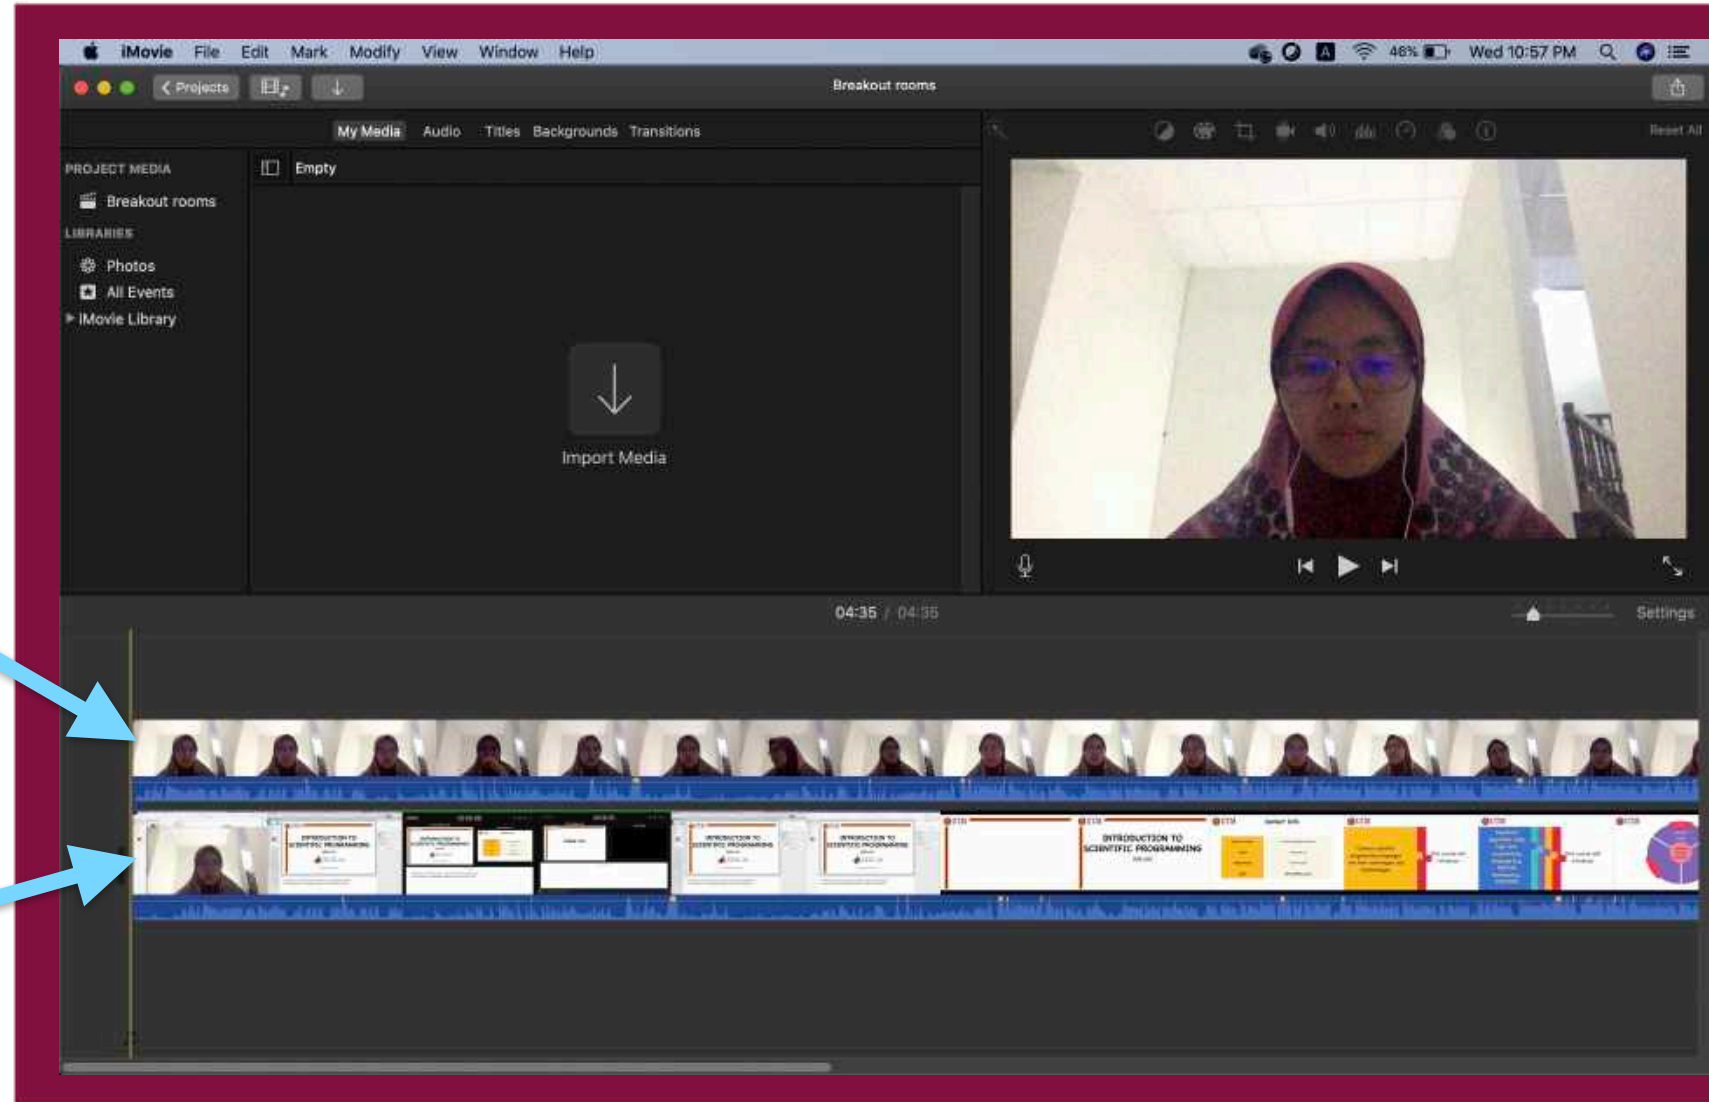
iMovie File Edit Mark Modify View Window Help

48% Wed 10:57 PM

Projects

Breakout rooms

My Media Audio Titles Backgrounds Transitions

Reset All

PROJECT MEDIA

Breakout rooms

LIBRARIES

Photos

All Events

iMovie Library

Empty

Import Media

04:35 / 04:35

Settings

INTRODUCTION TO SCIENTIFIC PROGRAMMING

INTRODUCTION TO SCIENTIFIC PROGRAMMING

INTRODUCTION TO SCIENTIFIC PROGRAMMING

INTRODUCTION TO SCIENTIFIC PROGRAMMING

INTRODUCTION TO SCIENTIFIC PROGRAMMING